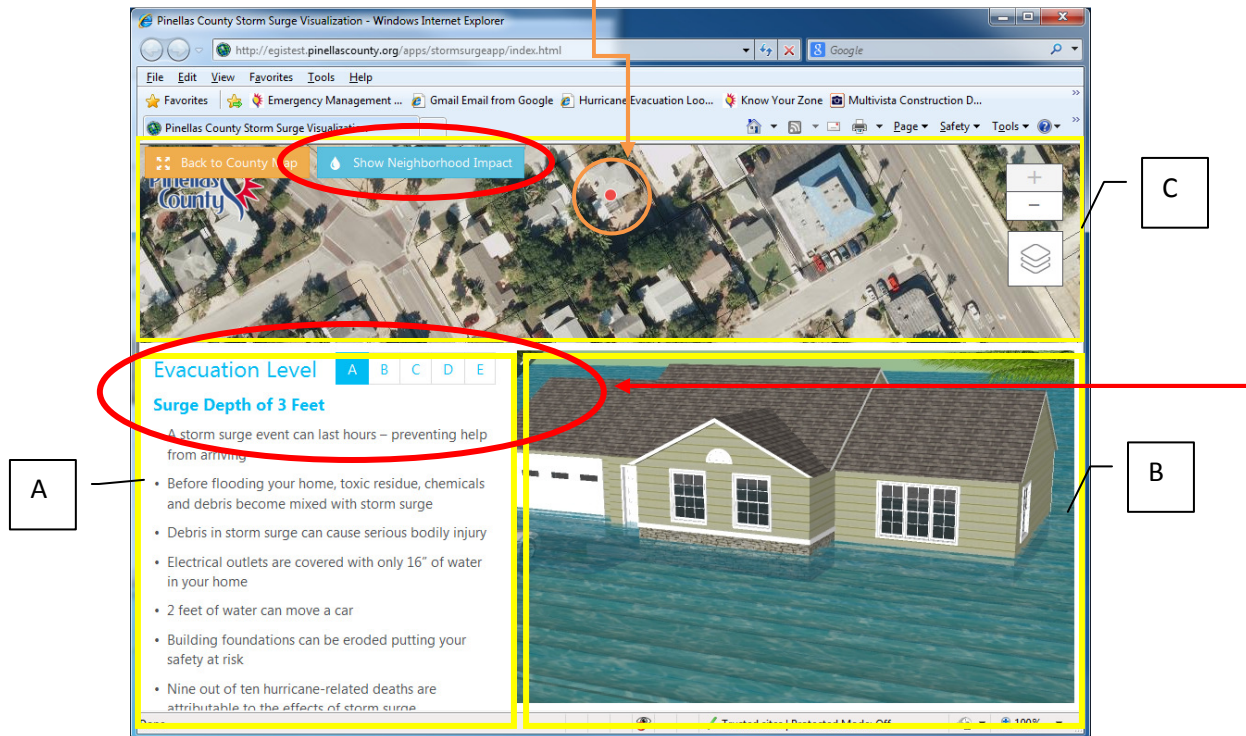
Pinellas County Storm Surge Visualization - Windows Internet Explorer

http://egistest.pinellascounty.org/apps/stormsurgeapp/index.html

Google

File Edit View Favorites Tools Help

Favorites | Emergency Management ... | Gmail Email from Google | Hurricane Evacuation Loo... | Know Your Zone | Multivista Construction D...

Pinellas County Storm Surge Visualizati...

Page ▾ Safety ▾ Tools ▾

Back to County Map | Show Neighborhood Impact

Pinellas County

+
−

C

Evacuation Level A B C D E

Surge Depth of 3 Feet

• A storm surge event can last hours – preventing help from arriving

• Before flooding your home, toxic residue, chemicals and debris become mixed with storm surge

• Debris in storm surge can cause serious bodily injury

• Electrical outlets are covered with only 16" of water in your home

• 2 feet of water can move a car

• Building foundations can be eroded putting your safety at risk

• Nine out of ten hurricane-related deaths are attributable to the effects of storm surge

A

B

Done

Trusted sites | Protected Mode: Off

100%